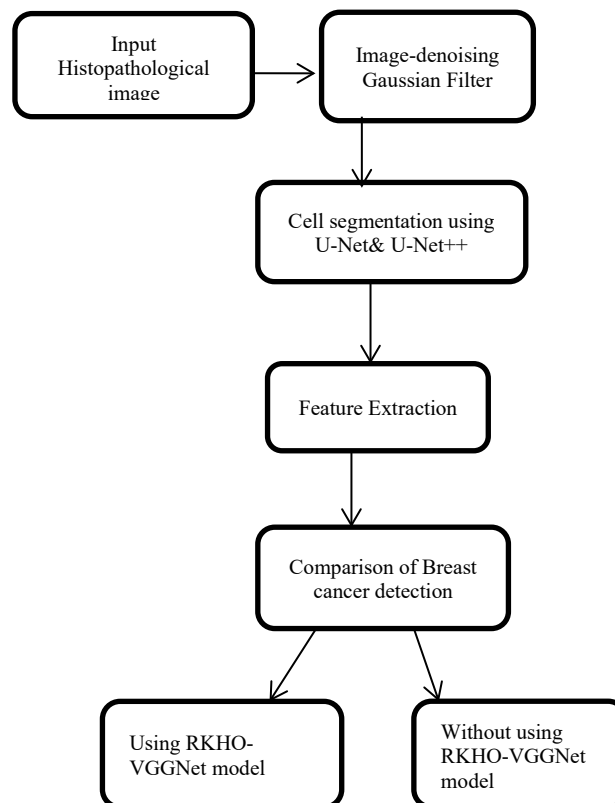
Input Histopathological image

Image-denoising Gaussian Filter

Cell segmentation using U-Net& U-Net++

Feature Extraction

Comparison of Breast cancer detection

Using RKHO-VGGNet model

Without using RKHO-VGGNet model